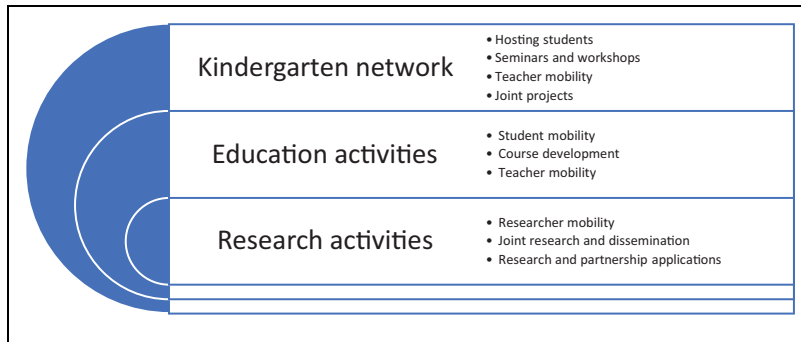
Kindergarten network

• Hosting students
• Seminars and workshops
• Teacher mobility
• Joint projects

Education activities

• Student mobility
• Course development
• Teacher mobility

Research activities

• Researcher mobility
• Joint research and dissemination
• Research and partnership applications